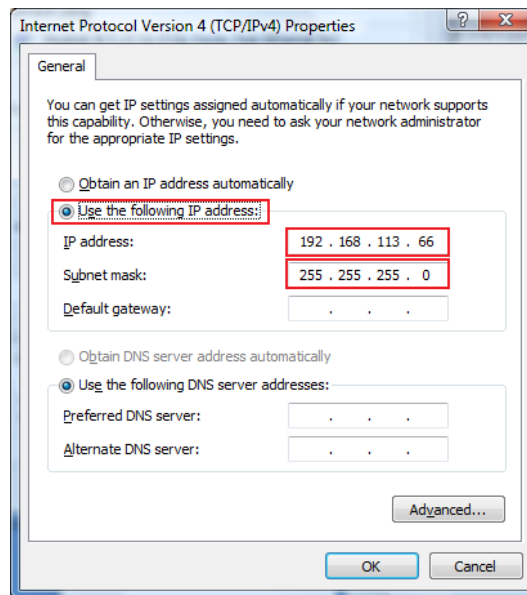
Internet Protocol Version 4 (TCP/IPv4) Properties

?

General

You can get IP settings assigned automatically if your network supports this capability. Otherwise, you need to ask your network administrator for the appropriate IP settings.

Obtain an IP address automatically

Use the following IP address:

IP address: 192 . 168 . 113 . 66

Subnet mask: 255 . 255 . 255 . 0

Default gateway: . . .

Obtain DNS server address automatically

Use the following DNS server addresses:

Preferred DNS server: . . .

Alternate DNS server: . . .

Advanced...

OK

Cancel